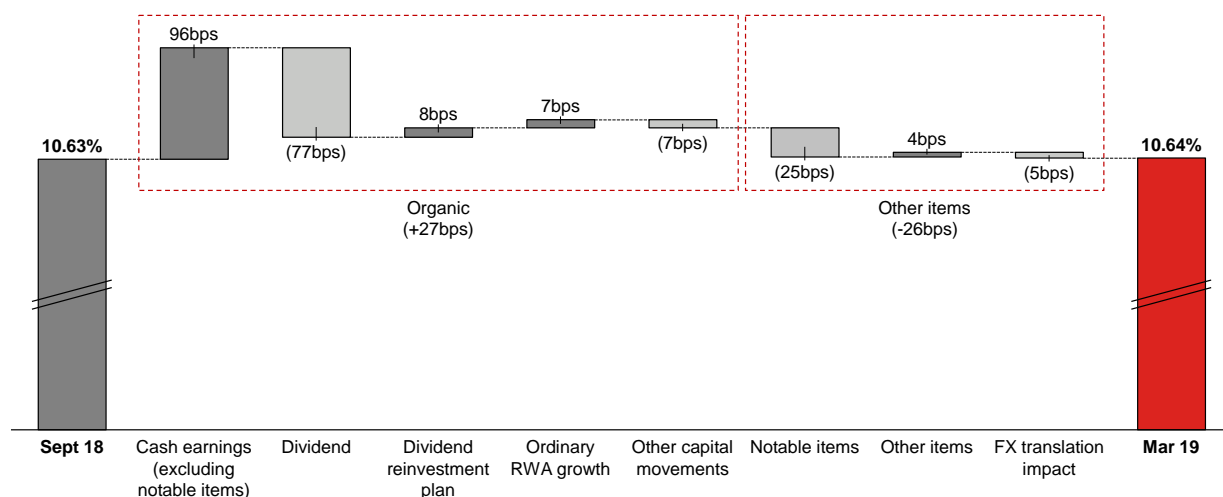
10.63%

96bps

(77bps)

8bps

7bps

(7bps)

(25bps)

4bps

(5bps)

10.64%

Organic
(+27bps)

Other items
(-26bps)

Sept 18

Cash earnings (excluding notable items)

Dividend

Dividend reinvestment plan

Ordinary RWA growth

Other capital movements

Notable items

Other items

FX translation impact

Mar 19